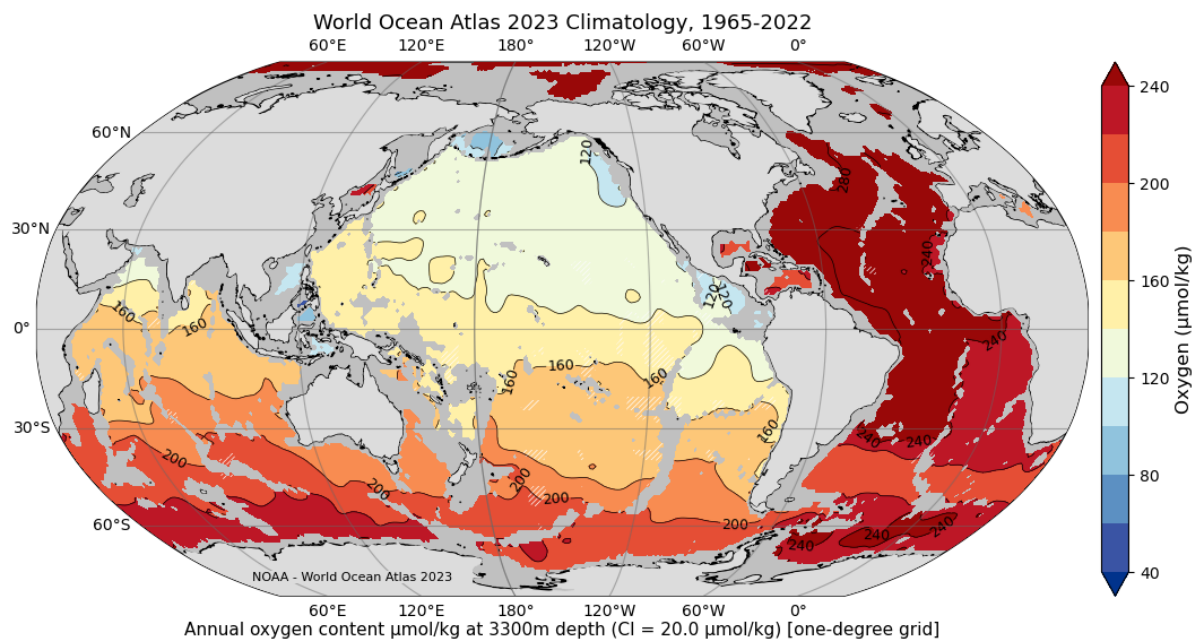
World Ocean Atlas 2023 Climatology, 1965-2022

60°E 120°E 180° 120°W 60°W 0°

60°N
30°N
0°
30°S
60°S

120
280
240
120
120
160
160
160
160
160
200
200
200
200
200
240
240
240
240
240
240

NOAA - World Ocean Atlas 2023

60°E 120°E 180° 120°W 60°W 0°

Annual oxygen content µmol/kg at 3300m depth (CI = 20.0 µmol/kg) [one-degree grid]

240
200
160
120
80
40
Oxygen (µmol/kg)